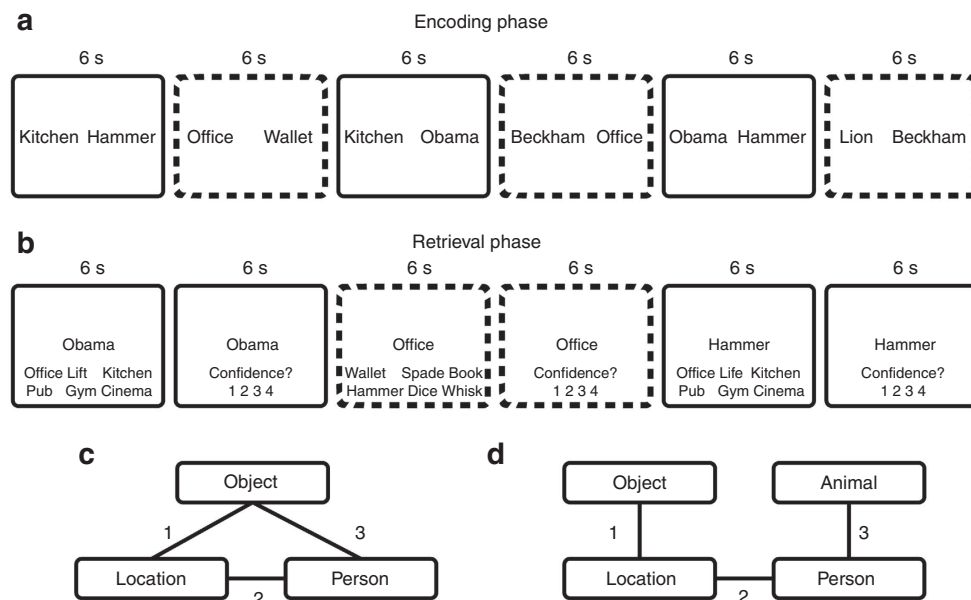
a

Encoding phase

6 s
Kitchen Hammer

6 s
Office Wallet

6 s
Kitchen Obama

6 s
Beckham Office

6 s
Obama Hammer

6 s
Lion Beckham

b

Retrieval phase

6 s
Obama
Office Lift Kitchen
Pub Gym Cinema

6 s
Obama
Confidence?
1 2 3 4

6 s
Office
Wallet Spade Book
Hammer Dice Whisk

6 s
Office
Confidence?
1 2 3 4

6 s
Hammer
Office Life Kitchen
Pub Gym Cinema

6 s
Hammer
Confidence?
1 2 3 4

c

Object
1
3
Location
Person
2

d

Object
Animal
1
3
Location
Person
2